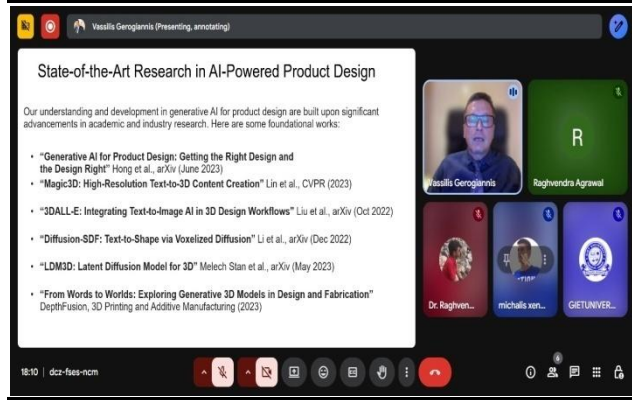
Vassilis Gerogiannis (Presenting, annotating)

State-of-the-Art Research in AI-Powered Product Design

Our understanding and development in generative AI for product design are built upon significant advancements in academic and industry research. Here are some foundational works:

• "Generative AI for Product Design: Getting the Right Design and the Design Right" Hong et al., arXiv (June 2023)
• "Magic3D: High-Resolution Text-to-3D Content Creation" Lin et al., CVPR (2023)
• "3DALL-E: Integrating Text-to-Image AI in 3D Design Workflows" Liu et al., arXiv (Oct 2022)
• "Diffusion-SDF: Text-to-Shape via Voxelized Diffusion" Li et al., arXiv (Dec 2022)
• "LDM3D: Latent Diffusion Model for 3D" Melech Stan et al., arXiv (May 2023)
• "From Words to Worlds: Exploring Generative 3D Models in Design and Fabrication" DepthFusion, 3D Printing and Additive Manufacturing (2023)

Vassilis Gerogiannis
R
Raghvendra Agrawal
Dr. Raghven...
michalis xen...
GIETUNIVER...

18:10 | dcz-fses-ncm
6